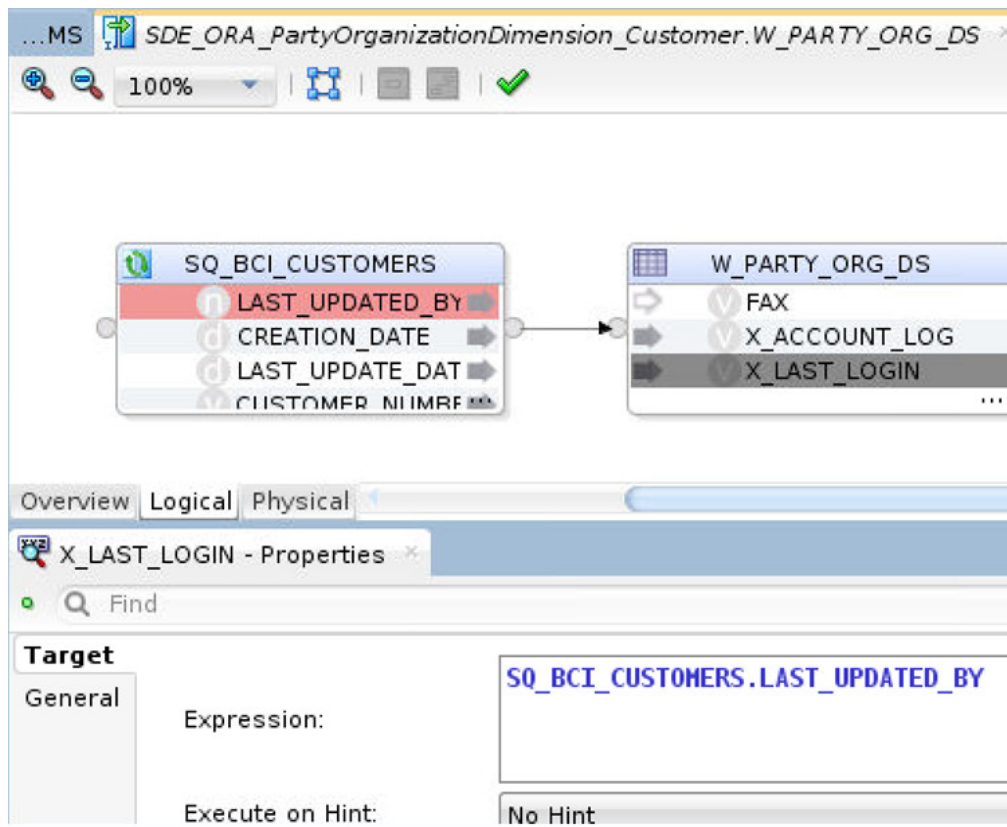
...MS SDE_ORA_PartyOrganizationDimension_Customer.W_PARTY_ORG_DS

100%

SQ_BCI_CUSTOMERS
n LAST_UPDATED_BY
d CREATION_DATE
d LAST_UPDATE_DAT
v CUSTOMER_NUMBE

W_PARTY_ORG_DS
v FAX
v X_ACCOUNT_LOG
v X_LAST_LOGIN
...

Overview Logical Physical

X_LAST_LOGIN - Properties

Find

Target
General

Expression: SQ_BCI_CUSTOMERS.LAST_UPDATED_BY

Execute on Hint: No Hint